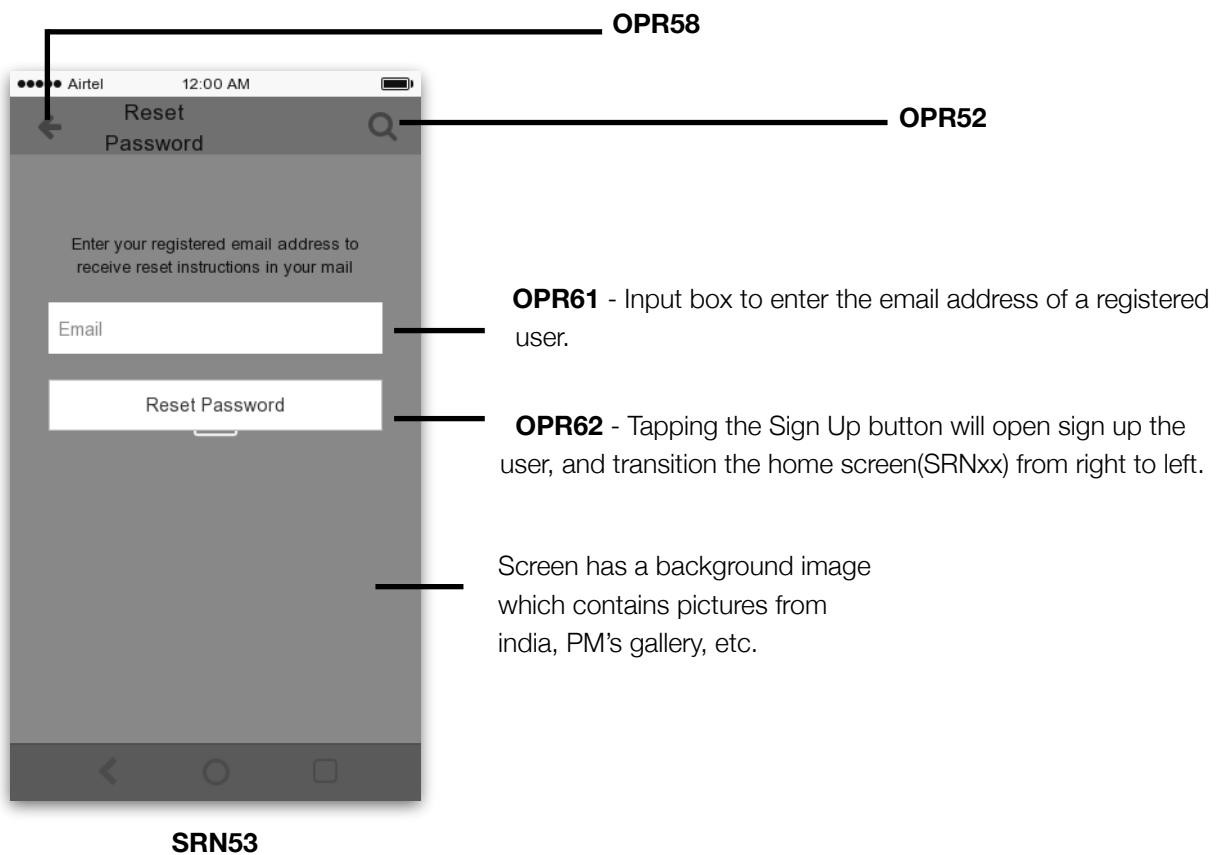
OPR58

●●●●● Airtel 12:00 AM

Reset Password

OPR52

Enter your registered email address to receive reset instructions in your mail

Email

OPR61 - Input box to enter the email address of a registered user.

Reset Password

OPR62 - Tapping the Sign Up button will open sign up the user, and transition the home screen(SRNxx) from right to left.

Screen has a background image which contains pictures from india, PM's gallery, etc.

SRN53